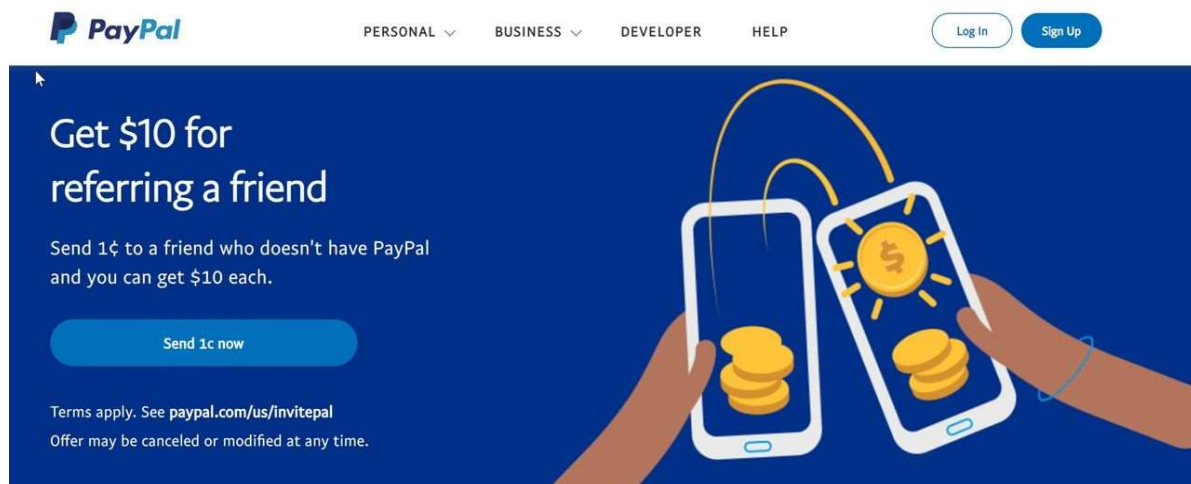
PayPal

PERSONAL BUSINESS DEVELOPER HELP

Log In Sign Up

Get \$10 for referring a friend

Send 1¢ to a friend who doesn't have PayPal and you can get \$10 each.

Send 1c now

Terms apply. See paypal.com/us/invitepal
Offer may be canceled or modified at any time.

\$